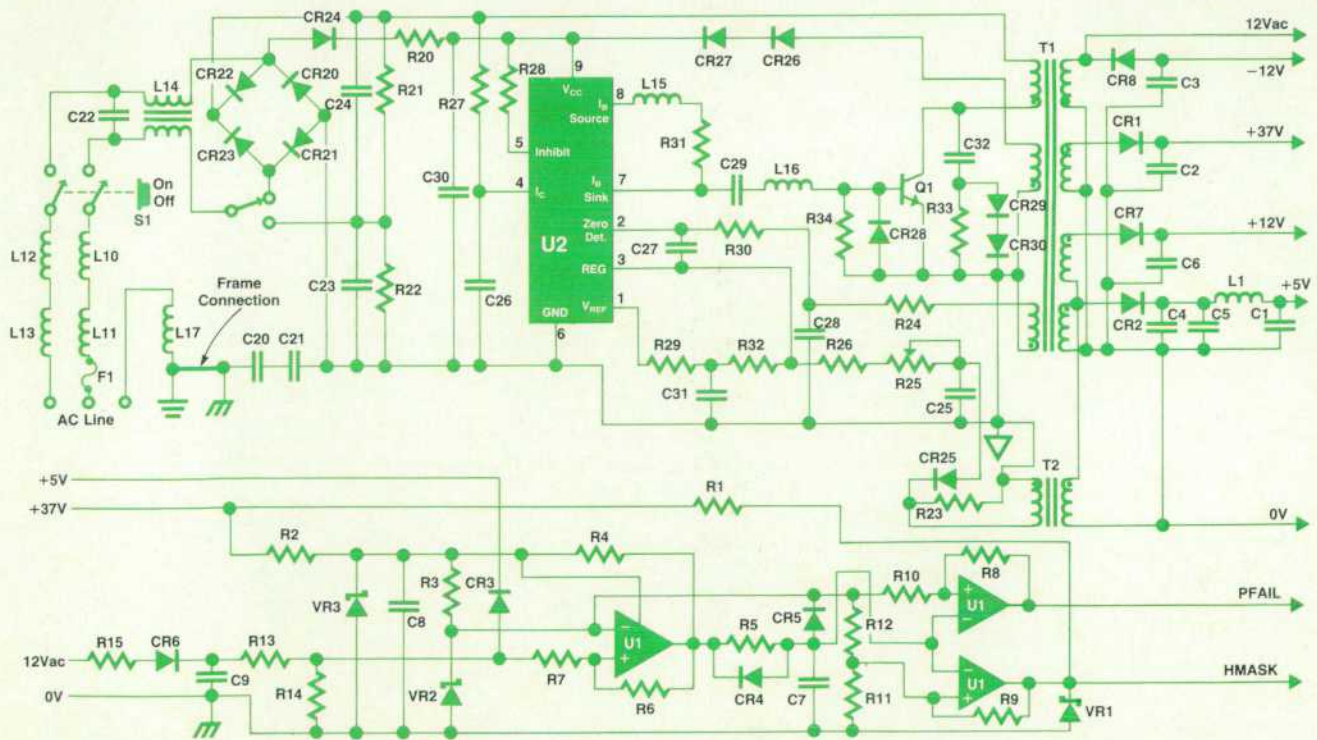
CR24
R20
CR27
CR26
12Vac
T1
CR8
−12V
C3
CR22
CR20
R28
9
L14
C22
R21
C24
$V_{CC}$
8
L15
$I_B$ Source
CR23
CR21
R27
CR1
+37V
R31
5
Inhibit
C32
C2
C29
L16
C30
4
$I_C$
$I_B$ Sink
7
Q1
On
Off
S1
CR7
+12V
2
Zero Det.
R34
R33
CR29
L12
L10
CR28
CR30
U2
C27
R30
C6
3
REG
Frame Connection
C23
R22
C26
L1
+5V
1
$V_{REF}$
GND
C28
R24
L13
L11
L17
CR2
C4
C5
C1
6
C20
C21
R29
R32
R26
R25
F1
C31
AC Line
C25
CR25
T2
+5V
R1
+37V
R23
0V
R2
R4
R3
CR3
VR3
C8
R8
R10
PFAIL
U1
CR5
R5
U1
R12
R15
CR6
R13
U1
12Vac
HMASK
C9
R7
R14
VR2
CR4
R11
R6
C7
R9
0V
VR1